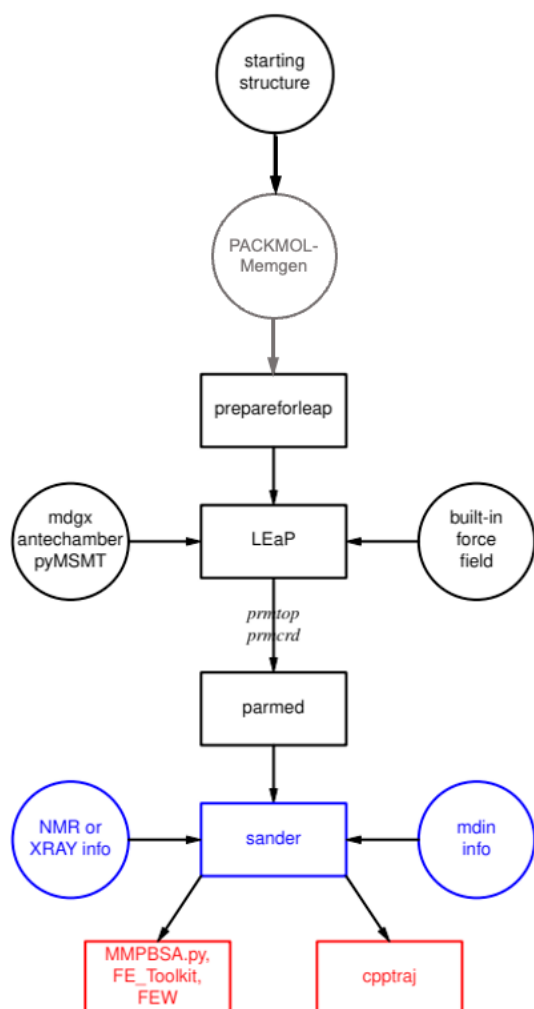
starting structure

PACKMOL-Memgen

prepareforleap

mdgx antechamber pyMSMT

LEaP

built-in force field

prmtop
prmcrd

parmed

NMR or XRAY info

sander

mdin info

MMPBSA.py, FE_Toolkit, FEW

cpptraj